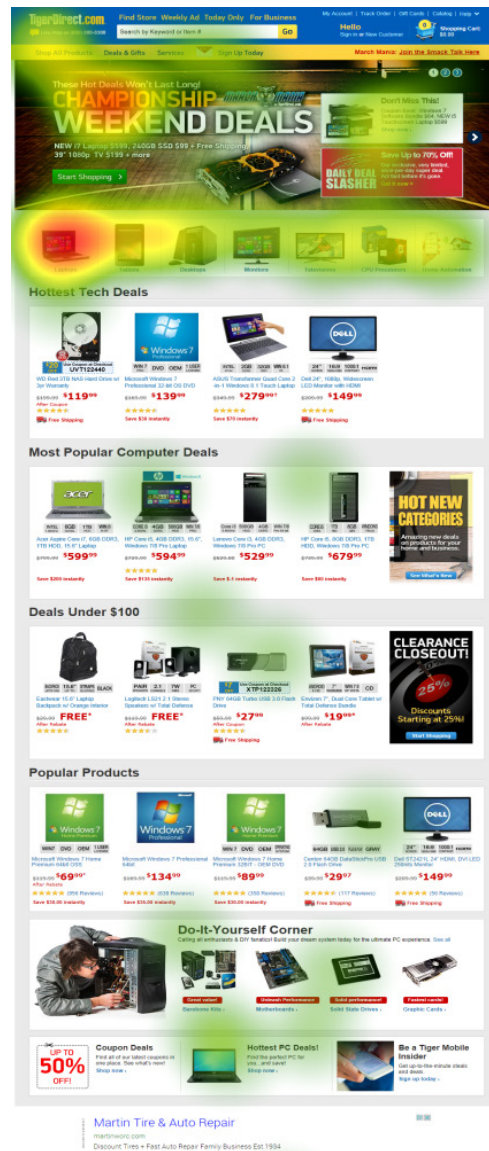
TigerDirect.com

Find Store Weekly Ad Today Only For Business

My Account | Track Order | Gift Cards | Catalog | Help

Hello
Sign in or New Customer

Shopping Cart
$0.00

Search by Keyword or Item #

Go

Shop All Products Deals & Gifts Services Sign Up Today

March Mania: Join the Smack Talk Here

These Hot Deals Won't Last Long!

CHAMPIONSHIP WEEKEND DEALS

NEW i7 Laptop $599, 240GB SSD $99 + Free Shipping, 39" 1080p TV $199 + more

Start Shopping

Don't Miss This!

DAILY DEAL SLASHER

Save Up to 70% Off!

Laptops Tablets Desktops Monitors Televisions CPU Processors Home Automation

Hottest Tech Deals

UVT122440

WD Red 3TB NAS Hard Drive w/ 3yr Warranty
$119.99
Free Shipping

Windows 7 Professional
Microsoft Windows 7 Professional 32-bit OS DVD
$139.99
Save $36 Instantly

ASUS Transformer Quad Core 2-in-1 Windows 8.1 Touch Laptop
$279.99
Save $70 Instantly

Dell 24", 1080p, Widescreen LED Monitor with HDMI
$149.99
Free Shipping

Most Popular Computer Deals

Acer Aspire Core i7, 6GB DDR3, 1TB HDD, 15.6" Laptop
$599.99
Save $200 Instantly

HP Core i5, 4GB DDR3, 15.6", Windows 7/8 Pro Laptop
$594.99
Save $135 Instantly

Lenovo Core i3, 4GB DDR3, Windows 7/8 Pro PC
$529.99
Save $-1 Instantly

HP Core i5, 8GB DDR3, 1TB HDD, Windows 7/8 Pro PC
$679.99
Save $60 Instantly

HOT NEW CATEGORIES
Amazing new deals on products for your home and business.
See What's New

Deals Under $100

Eastwood 15.6" Laptop Backpack w/ Orange Interior
FREE*

Logitech LS21 2.1 Stereo Speakers w/ Total Defense
FREE*

XTP122336
PNY 64GB Turbo USB 3.0 Flash Drive
$27.99
Free Shipping

Envizen 7", Dual Core Tablet w/ Total Defense Bundle
$19.99*

CLEARANCE CLOSEOUT!
25%
Discounts Starting at 25%!
Start Shopping

Popular Products

Microsoft Windows 7 Home Premium 64bit OEM
$69.99*
Save $26.00 Instantly

Microsoft Windows 7 Professional 64bit
$134.99
Save $26.00 Instantly

Microsoft Windows 7 Home Premium 32BIT - OEM DVD
$89.99
Save $30.00 Instantly

Corsair 64GB DataTraveler USB 2.0 Flash Drive
$29.97
Free Shipping

Dell ST2421L 24" HDMI, DVI LED Widescreen Monitor
$149.99
Free Shipping

Do-It-Yourself Corner
Calling all enthusiasts & DIY fanatics! Build your dream system today for the ultimate PC experience. See all

Great value!
Barebone Kits ›
Unleash Performance
Motherboards ›
Solid performance!
Solid State Drives ›
Fastest cards!
Graphic Cards ›

UP TO 50% OFF!
Coupon Deals
Find all of our latest coupons in one place. See what's new!
Shop now ›

Hottest PC Deals!
Find the perfect PC for you, and save!
Shop now ›

Be a Tiger Mobile Insider
Get up-to-the-minute deals and more.
Sign up today ›

Martin Tire & Auto Repair
martinworc.com
Discount Tires + Fast Auto Repair Family Business Est 1934